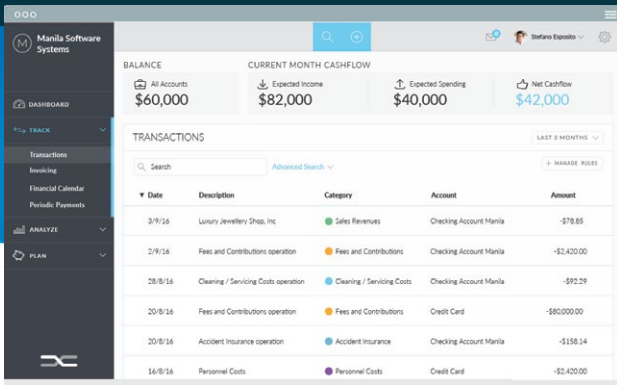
M Manila Software Systems

DASHBOARD
TRACK
Transactions
Invoicing
Financial Calendar
Periodic Payments
ANALYZE
PLAN

Stefano Esposito

BALANCE
All Accounts
$60,000

CURRENT MONTH CASHFLOW
Expected Income
$82,000
Expected Spending
$40,000
Net Cashflow
$42,000

TRANSACTIONS
LAST 3 MONTHS
Search
Advanced Search
+ MANAGE RULES

| Date | Description | Category | Account | Amount |
|---|---|---|---|---|
| 3/9/16 | Luxury Jewellery Shop, Inc | Sales Revenues | Checking Account Manila | -$78.85 |
| 2/9/16 | Fees and Contributions operation | Fees and Contributions | Checking Account Manila | -$2,420.00 |
| 28/8/16 | Cleaning / Servicing Costs operation | Cleaning / Servicing Costs | Checking Account Manila | -$92.29 |
| 20/8/16 | Fees and Contributions operation | Fees and Contributions | Credit Card | -$80,000.00 |
| 20/8/16 | Accident Insurance operation | Accident Insurance | Checking Account Manila | -$158.14 |
| 16/8/16 | Personnel Costs | Personnel Costs | Credit Card | -$2,420.00 |